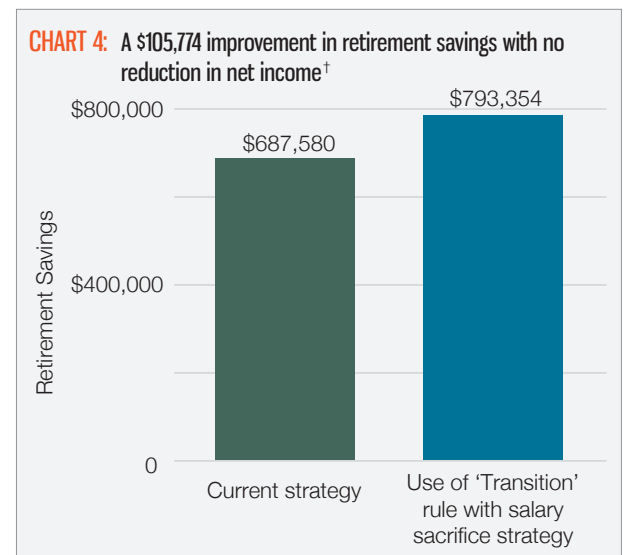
CHART 4: A \$105,774 improvement in retirement savings with no reduction in net income†

\$800,000

\$400,000

0

Retirement Savings

\$687,580

\$793,354

Current strategy

Use of 'Transition' rule with salary sacrifice strategy